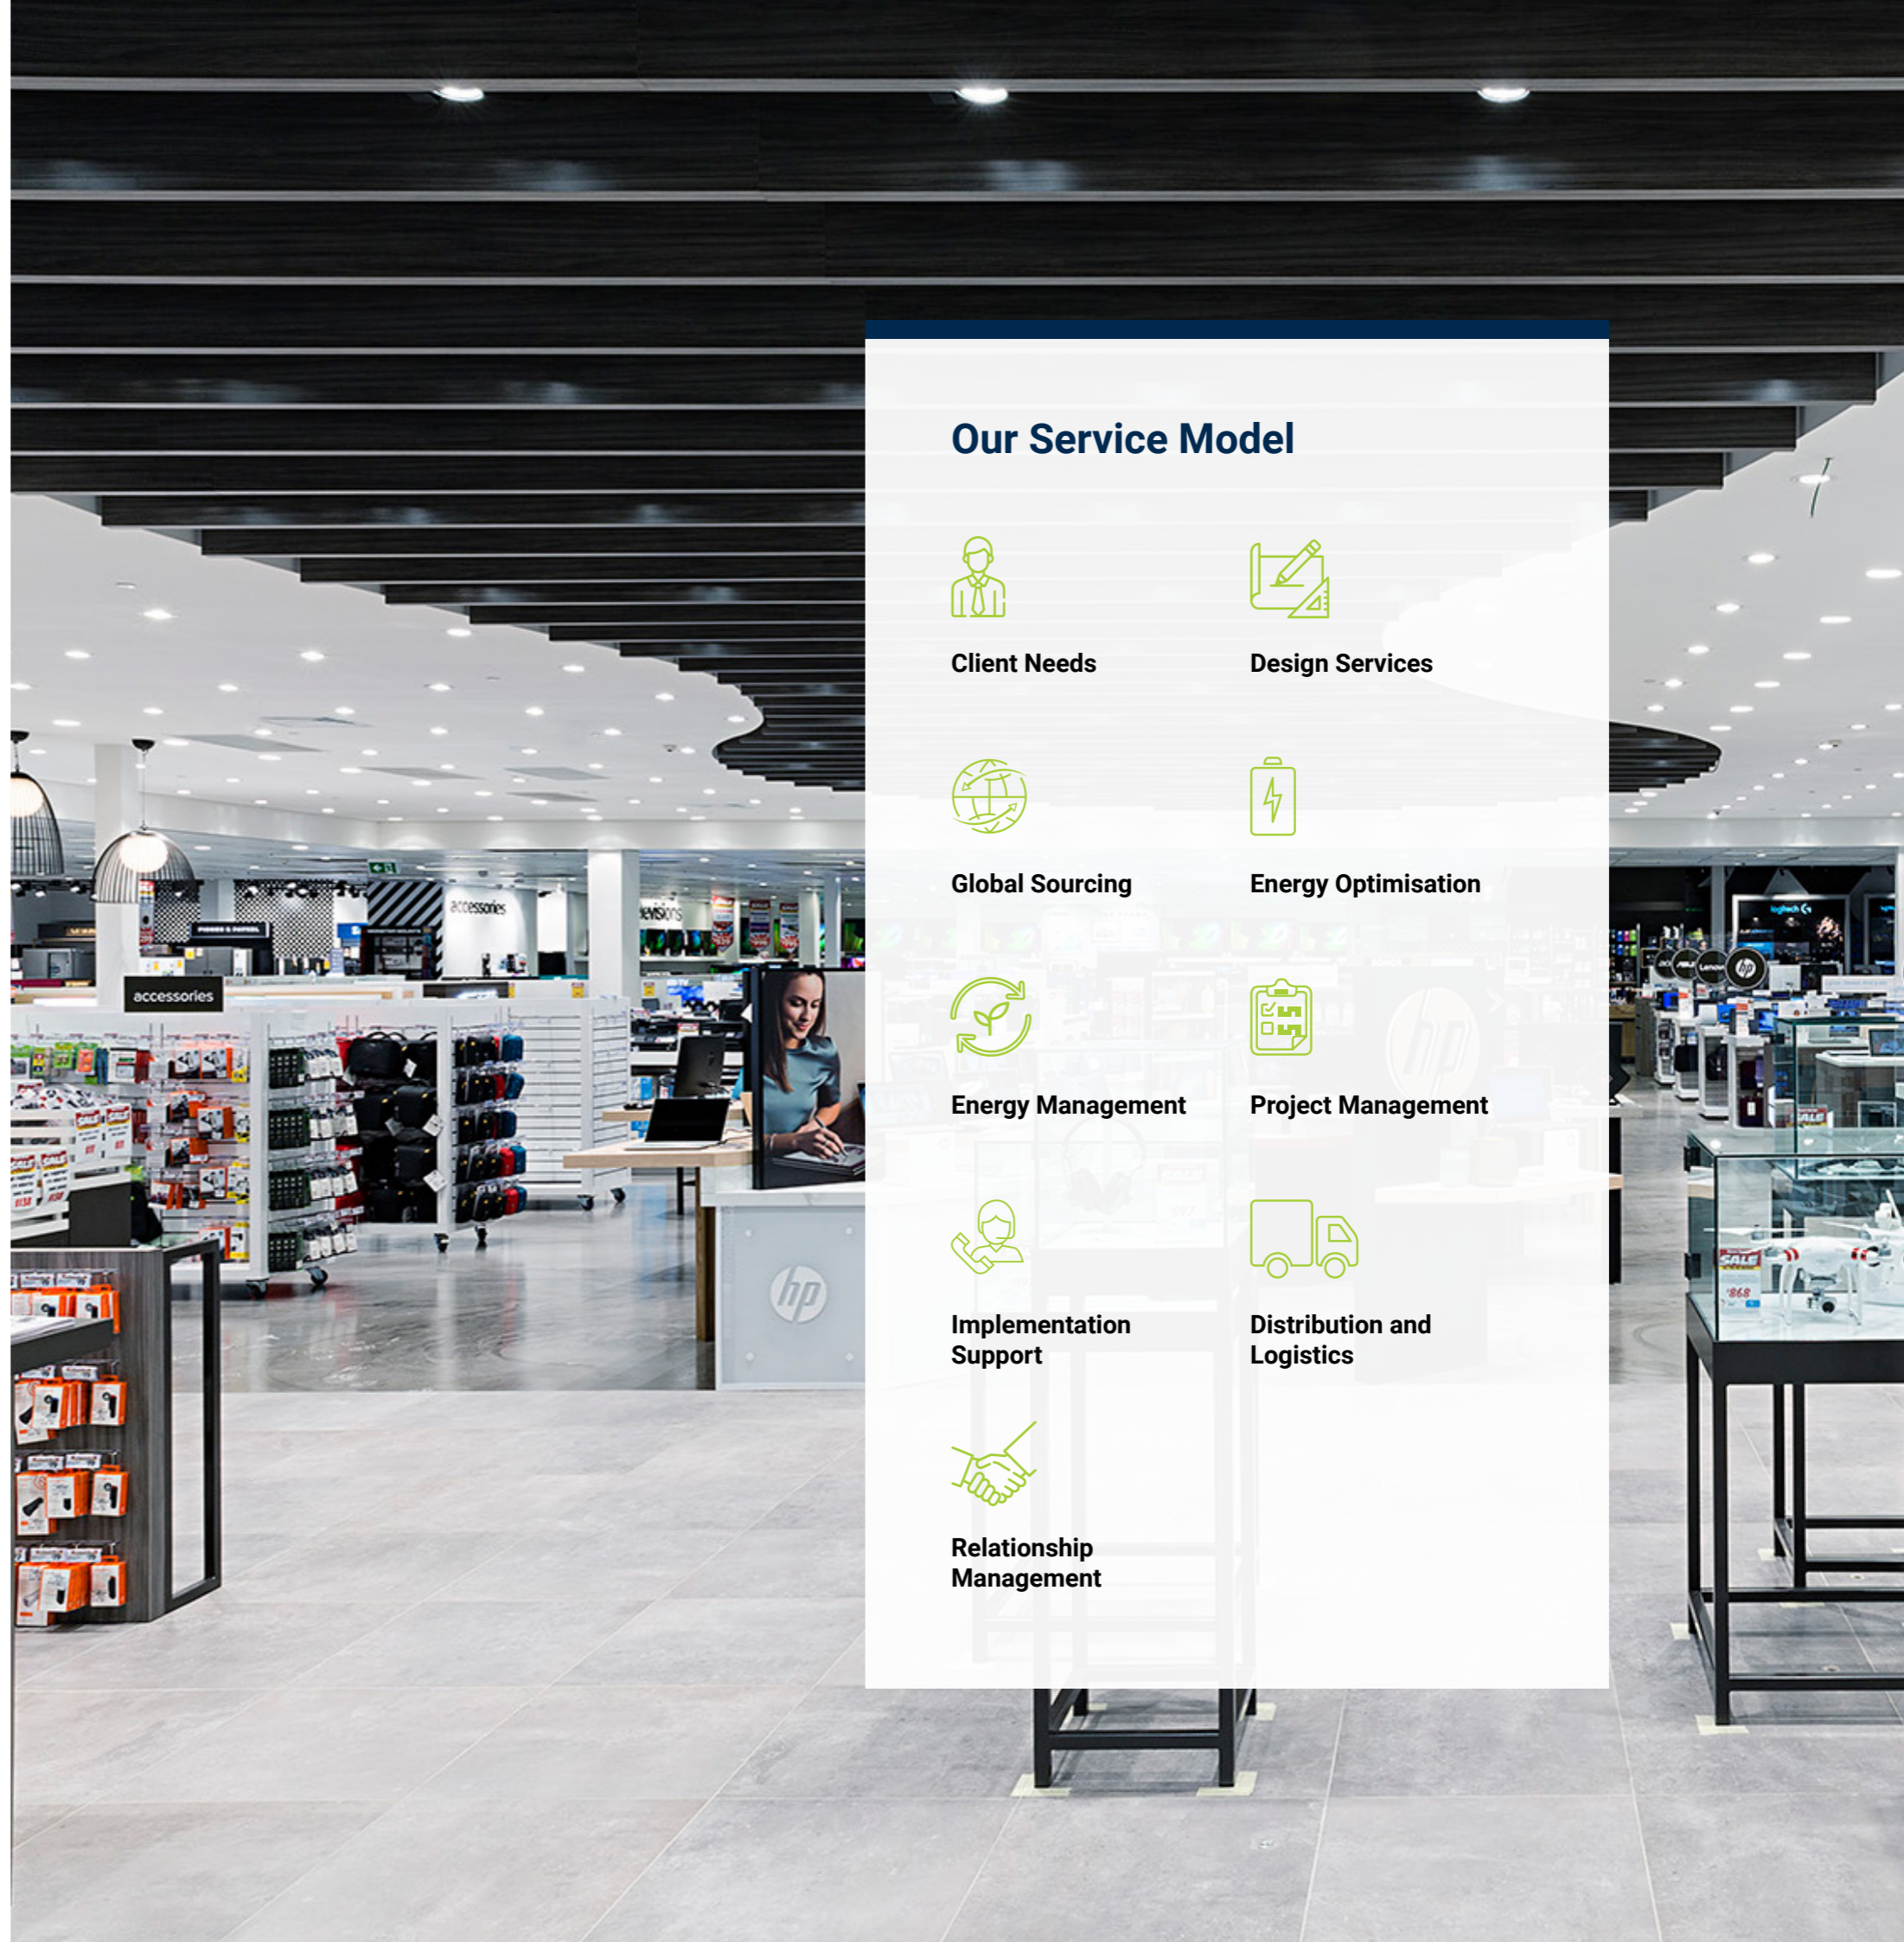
Our Service Model

Client Needs

Design Services

Global Sourcing

Energy Optimisation

Energy Management

Project Management

Implementation Support

Distribution and Logistics

Relationship Management

accessories

accessories

hp